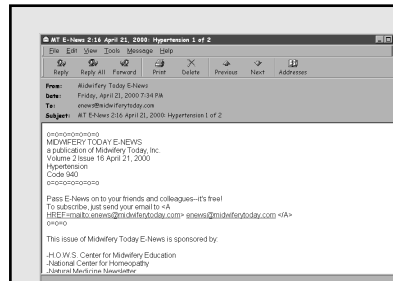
MT E-News 2:16 April 21, 2000: Hypertension 1 of 2

File Edit View Tools Message Help

Reply Reply All Forward Print Delete Previous Next Addresses

From: Midwifery Today E-News
Date: Friday, April 21, 2000 7:34 PM
To: enews@midwiferytoday.com
Subject: MT E-News 2:16 April 21, 2000: Hypertension 1 of 2

o=o=o=o=o=o=o
MIDWIFERY TODAY E-NEWS
a publication of Midwifery Today, Inc.
Volume 2 Issue 16 April 21, 2000
Hypertension
Code 940
o=o=o=o=o=o=o

Pass E-News on to your friends and colleagues--it's free!
To subscribe, just send your email to <A HREF=mailto:enews@midwiferytoday.com> enews@midwiferytoday.com </A>
o=o=o

This issue of Midwifery Today E-News is sponsored by:

-H.O.W.S. Center for Midwifery Education
-National Center for Homeopathy
-Natural Medicine Newsletter